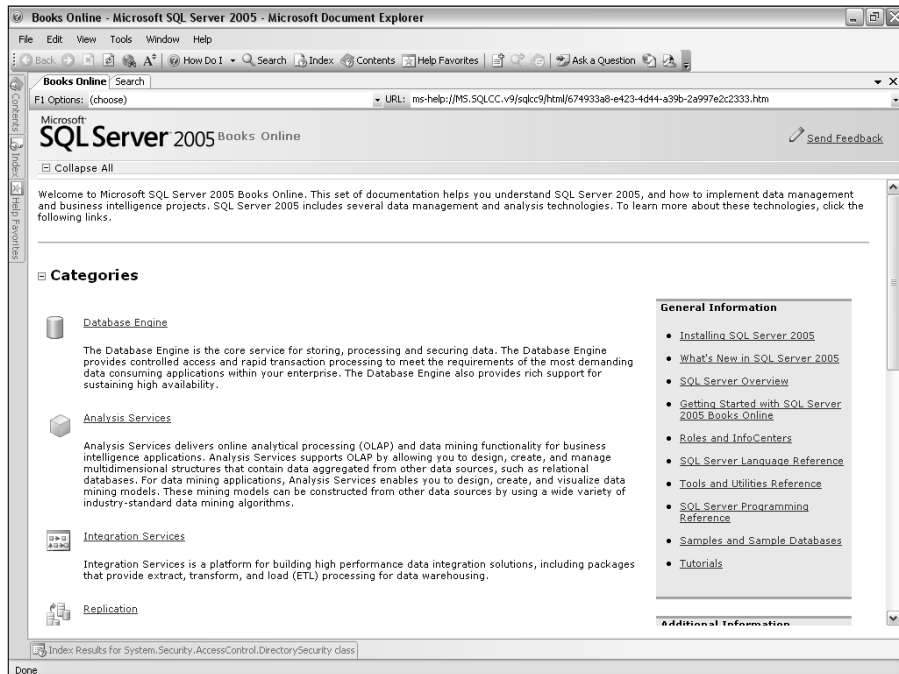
Books Online - Microsoft SQL Server 2005 - Microsoft Document Explorer

File Edit View Tools Window Help

Back How Do I Search Index Contents Help Favorites Ask a Question

Contents Index Help Favorites

Books Online Search

F1 Options: (choose) URL: ms-help://MS.SQLCC.v9/sqlcc9/html/674933a8-e423-4d44-a39b-2a997e2c2333.htm

Microsoft SQL Server 2005 Books Online

Send Feedback

Collapse All

Welcome to Microsoft SQL Server 2005 Books Online. This set of documentation helps you understand SQL Server 2005, and how to implement data management and business intelligence projects. SQL Server 2005 includes several data management and analysis technologies. To learn more about these technologies, click the following links.

Categories

Database Engine

The Database Engine is the core service for storing, processing and securing data. The Database Engine provides controlled access and rapid transaction processing to meet the requirements of the most demanding data consuming applications within your enterprise. The Database Engine also provides rich support for sustaining high availability.

Analysis Services

Analysis Services delivers online analytical processing (OLAP) and data mining functionality for business intelligence applications. Analysis Services supports OLAP by allowing you to design, create, and manage multidimensional structures that contain data aggregated from other data sources, such as relational databases. For data mining applications, Analysis Services enables you to design, create, and visualize data mining models. These mining models can be constructed from other data sources by using a wide variety of industry-standard data mining algorithms.

Integration Services

Integration Services is a platform for building high performance data integration solutions, including packages that provide extract, transform, and load (ETL) processing for data warehousing.

Replication

General Information

• Installing SQL Server 2005
• What's New in SQL Server 2005
• SQL Server Overview
• Getting Started with SQL Server 2005 Books Online
• Roles and InfoCenters
• SQL Server Language Reference
• Tools and Utilities Reference
• SQL Server Programming Reference
• Samples and Sample Databases
• Tutorials

Additional Information

Index Results for System.Security.AccessControl.DirectorySecurity class

Done